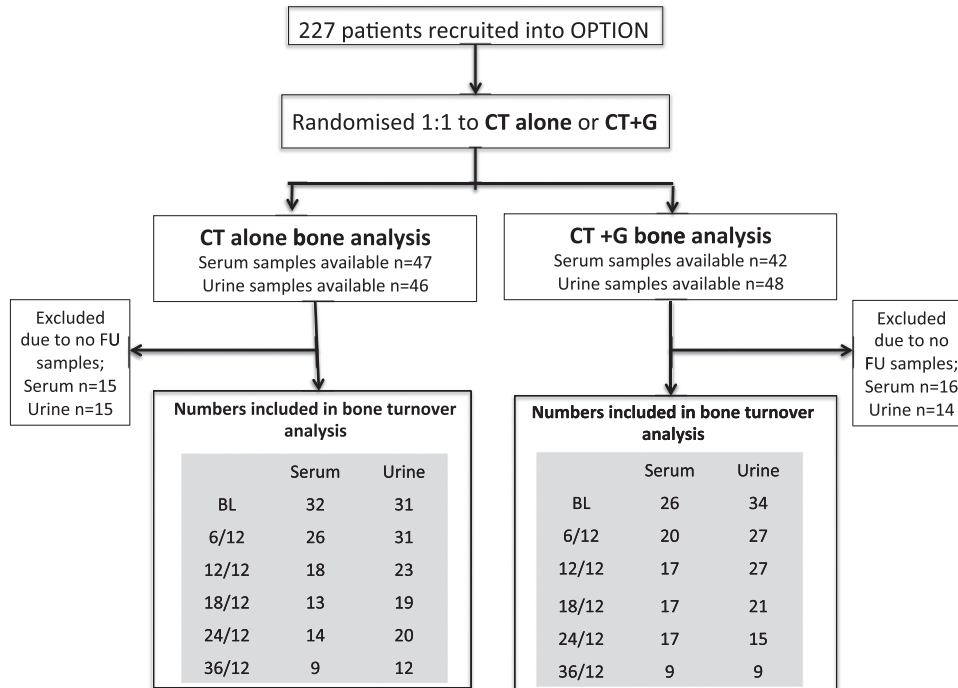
227 patients recruited into OPTION

Randomised 1:1 to **CT alone** or **CT+G**

**CT alone bone analysis**
Serum samples available n=47
Urine samples available n=46

Excluded due to no FU samples; Serum n=15 Urine n=15

**Numbers included in bone turnover analysis**

| | Serum | Urine |
|---|---|---|
| BL | 32 | 31 |
| 6/12 | 26 | 31 |
| 12/12 | 18 | 23 |
| 18/12 | 13 | 19 |
| 24/12 | 14 | 20 |
| 36/12 | 9 | 12 |

**CT +G bone analysis**
Serum samples available n=42
Urine samples available n=48

Excluded due to no FU samples; Serum n=16 Urine n=14

**Numbers included in bone turnover analysis**

| | Serum | Urine |
|---|---|---|
| BL | 26 | 34 |
| 6/12 | 20 | 27 |
| 12/12 | 17 | 27 |
| 18/12 | 17 | 21 |
| 24/12 | 17 | 15 |
| 36/12 | 9 | 9 |